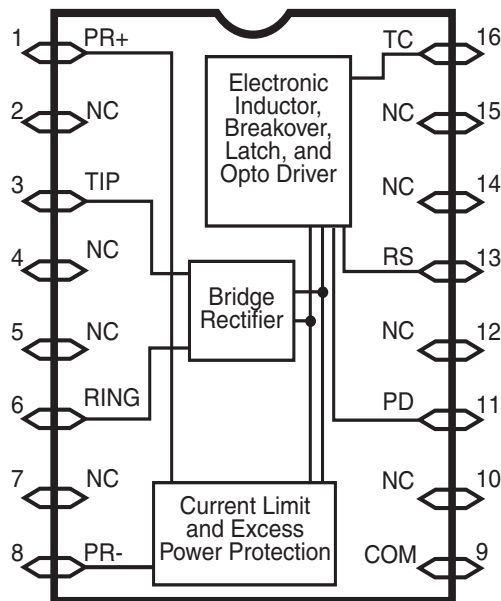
1 PR+
2 NC
3 TIP
4 NC
5 NC
6 RING
7 NC
8 PR-

Electronic Inductor, Breakover, Latch, and Opto Driver

Bridge Rectifier

Current Limit and Excess Power Protection

TC 16
NC 15
NC 14
RS 13
NC 12
PD 11
NC 10
COM 9